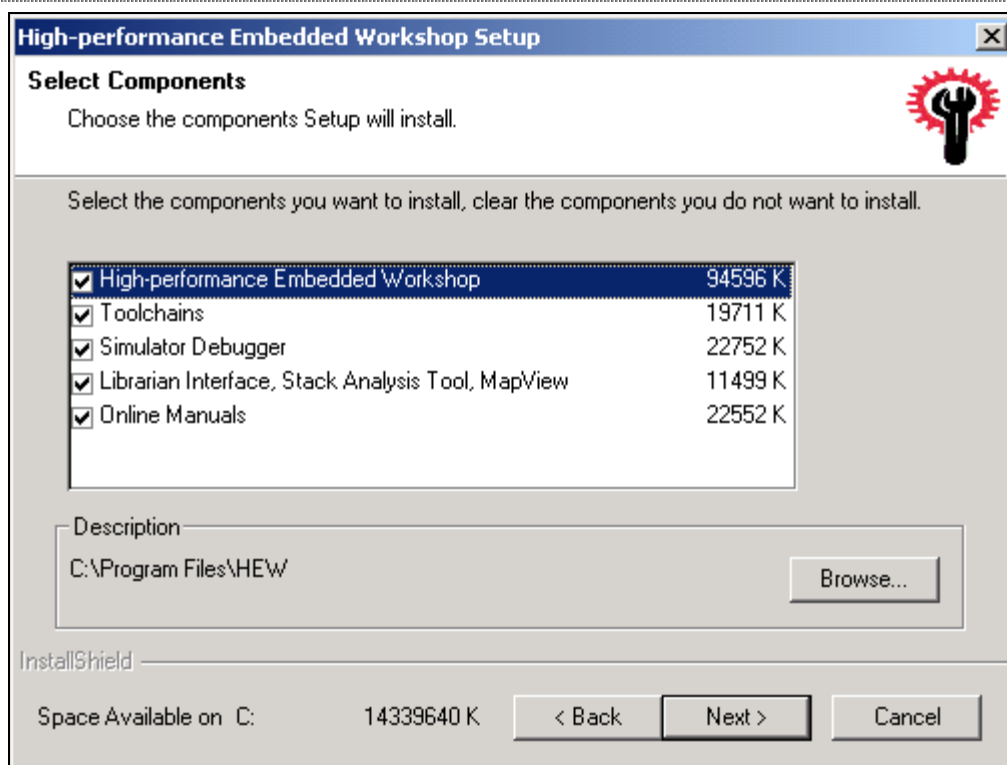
High-performance Embedded Workshop Setup

Select Components

Choose the components Setup will install.

Select the components you want to install, clear the components you do not want to install.

| | |
|---|---|
| High-performance Embedded Workshop | 94596 K |
| Toolchains | 19711 K |
| Simulator Debugger | 22752 K |
| Librarian Interface, Stack Analysis Tool, MapView | 11499 K |
| Online Manuals | 22552 K |

Description

C:\Program Files\HEW

Browse...

InstallShield

Space Available on C: 14339640 K

< Back

Next >

Cancel